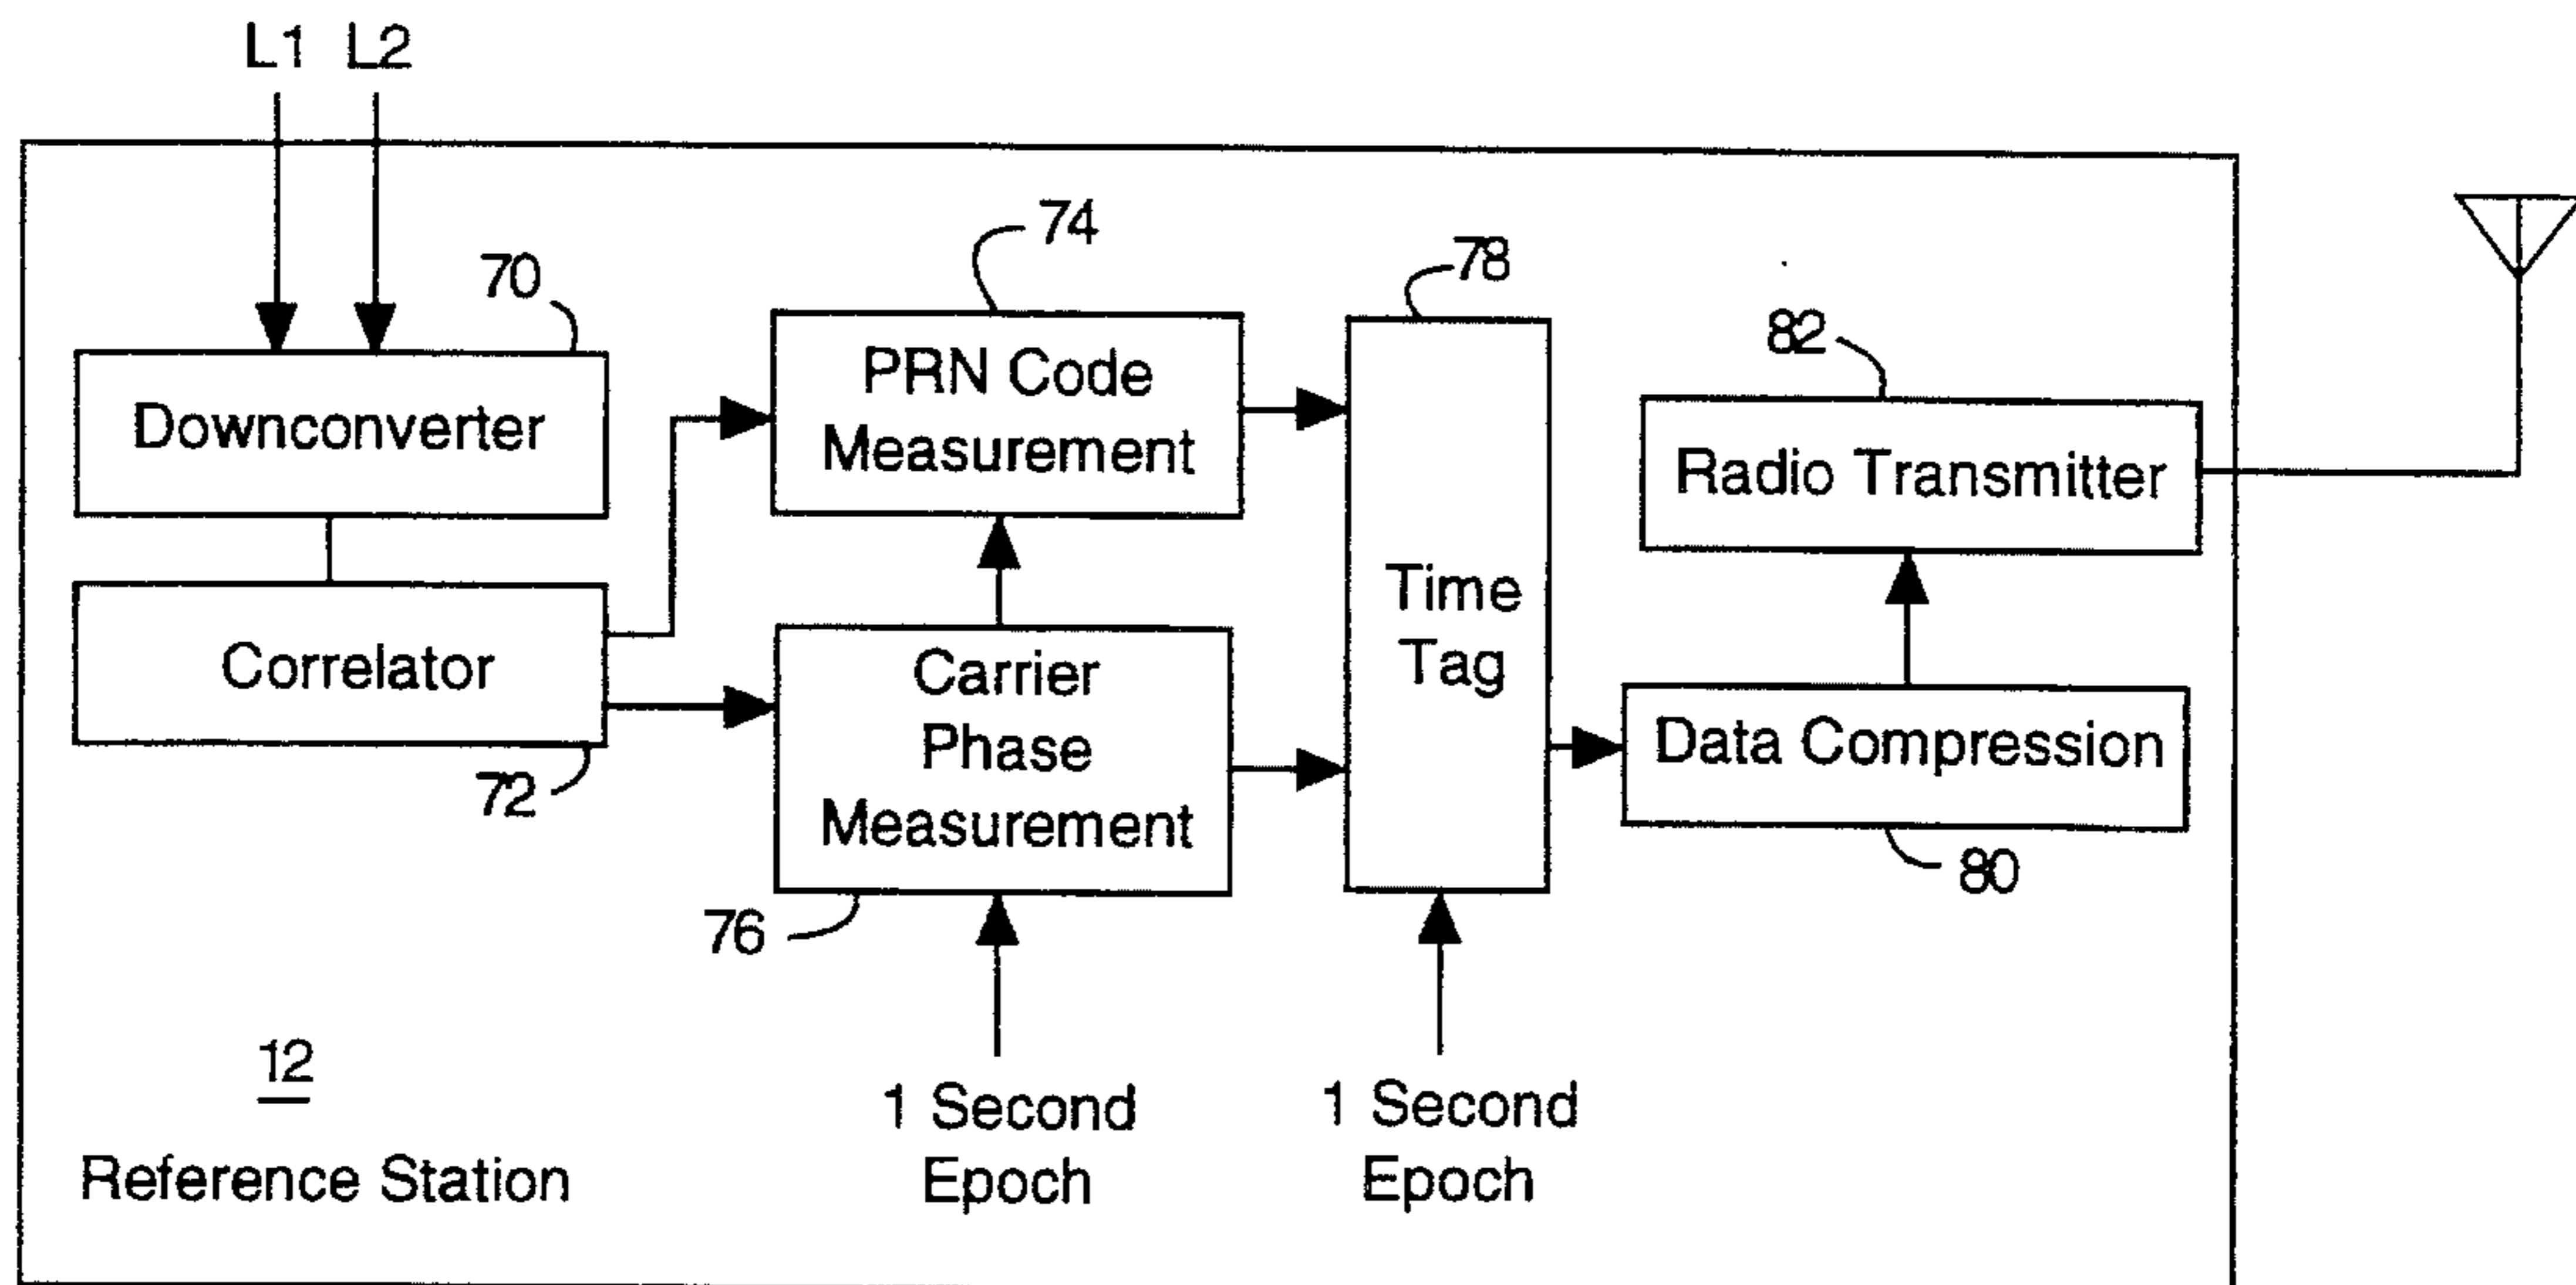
L1 L2

70

Downconverter

Correlator

72

74

PRN Code Measurement

Carrier Phase Measurement

76

78

Time Tag

82

Radio Transmitter

Data Compression

80

1 Second Epoch

1 Second Epoch

12

Reference Station